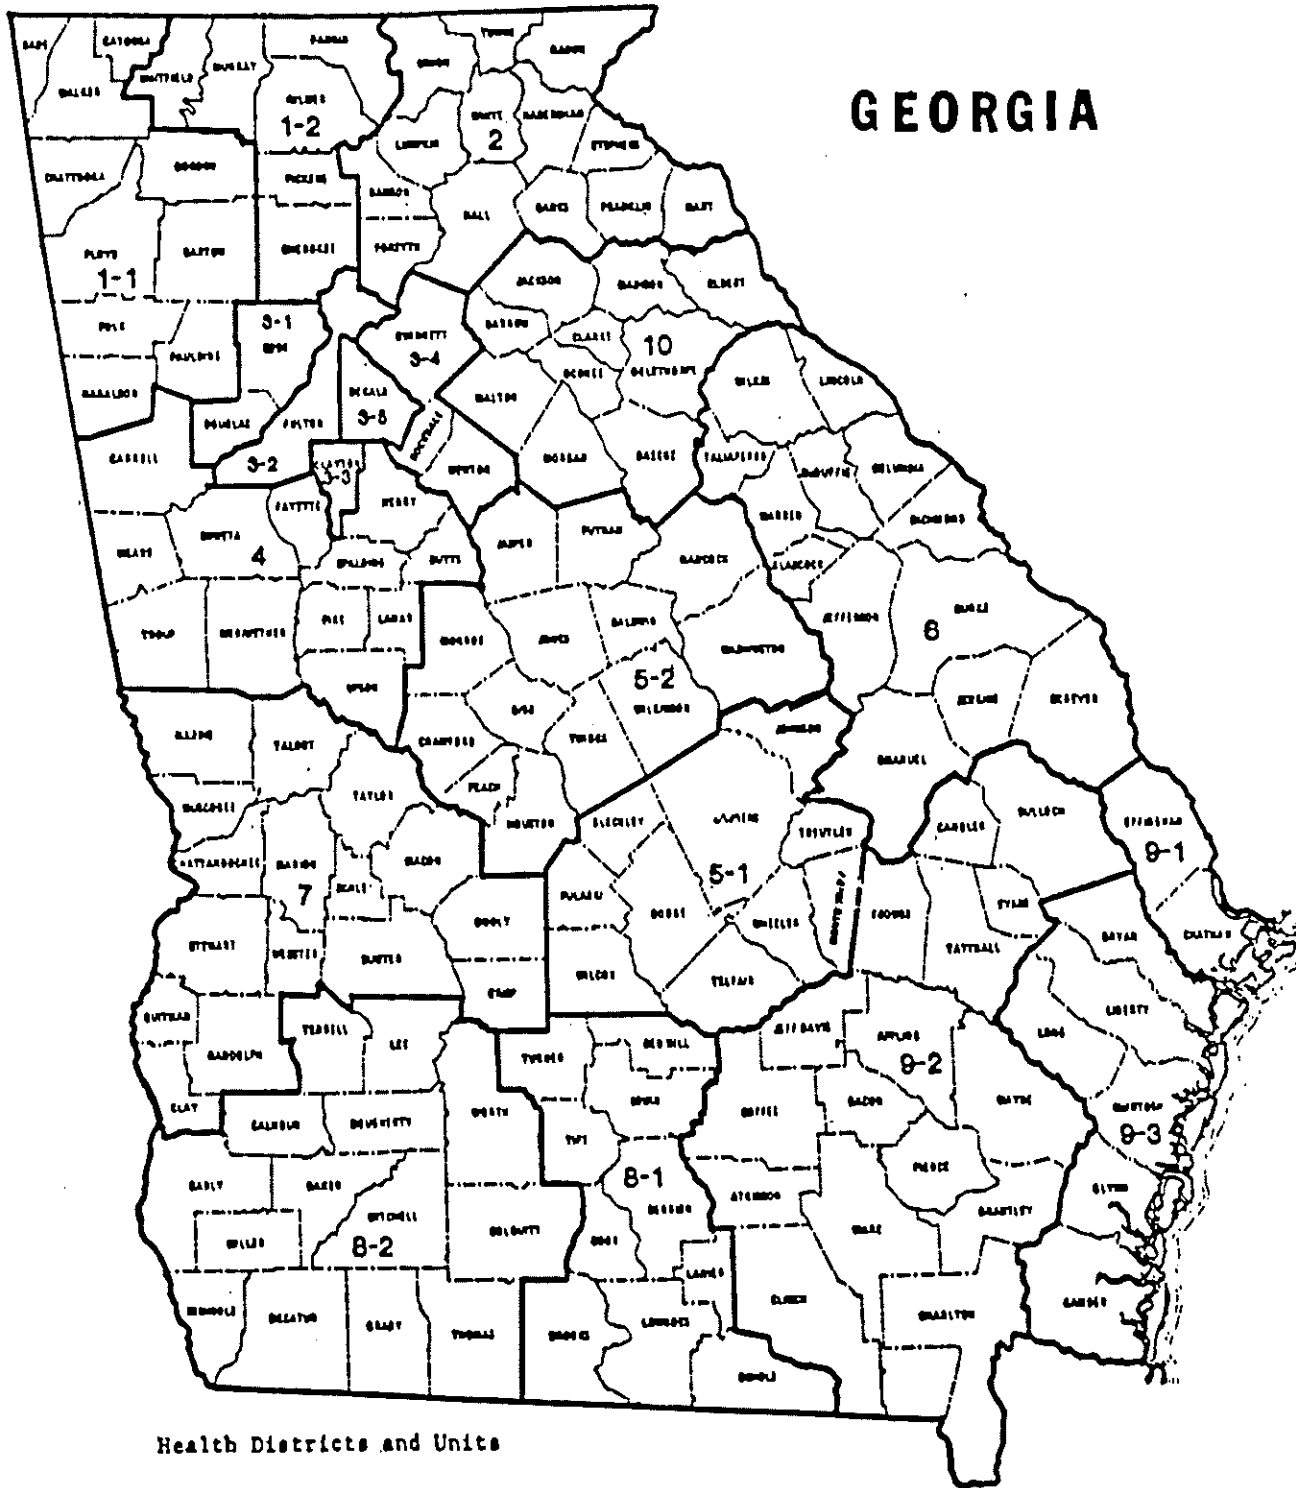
GEORGIA

1-2
2
1-1
3-1
3-4
3-5
3-2
3-3
10
4
6
5-2
5-1
9-1
7
9-2
9-3
8-1
8-2

DADE
CATOOSA
WHITFIELD
MURRAY
FANNIN
TOWNS
RABUN
UNION
WALKER
GILMER
WHITE
HABERSHAM
LUMPKIN
STEPHENS
CHATTOOGA
GORDON
PICKENS
DAWSON
BANKS
FRANKLIN
HART
HALL
FLOYD
BARTOW
CHEROKEE
FORSYTH
JACKSON
MADISON
ELBERT
POLK
PAULDING
COBB
GWINNETT
BARROW
CLARKE
OGLETHORPE
WILKES
LINCOLN
HARALSON
DOUGLAS
FULTON
DEKALB
WALTON
OCONEE
ROCKDALE
CARROLL
CLAYTON
NEWTON
MORGAN
GREENE
TALIAFERRO
McDUFFIE
COLUMBIA
FAYETTE
HENRY
WARREN
RICHMOND
HEARD
COWETA
SPALDING
BUTTS
JASPER
PUTNAM
HANCOCK
GLASCOCK
JEFFERSON
BURKE
TROUP
MERIWETHER
PIKE
LAMAR
MONROE
JONES
BALDWIN
WASHINGTON
UPSON
BIBB
WILKINSON
JENKINS
SCREVEN
JOHNSON
HARRIS
TALBOT
CRAWFORD
TWIGGS
EMANUEL
PEACH
MUSCOGEE
TAYLOR
HOUSTON
BLECKLEY
LAURENS
TREUTLEN
CANDLER
BULLOCH
EFFINGHAM
CHATTAHOOCHEE
MARION
MACON
SCHLEY
PULASKI
DODGE
WHEELER
MONTGOMERY
TOOMBS
EVANS
TATTNALL
BRYAN
CHATHAM
STEWART
WEBSTER
SUMTER
DOOLY
WILCOX
TELFAIR
LIBERTY
QUITMAN
TERRELL
LEE
CRISP
TURNER
BEN HILL
JEFF DAVIS
APPLING
LONG
RANDOLPH
IRWIN
COFFEE
BACON
WAYNE
McINTOSH
CLAY
CALHOUN
DOUGHERTY
WORTH
TIFT
PIERCE
EARLY
BAKER
MITCHELL
BERRIEN
ATKINSON
WARE
BRANTLEY
GLYNN
COLQUITT
COOK
MILLER
LANIER
CLINCH
CHARLTON
CAMDEN
SEMINOLE
DECATUR
GRADY
THOMAS
BROOKS
LOWNDES
ECHOLS

Health Districts and Units